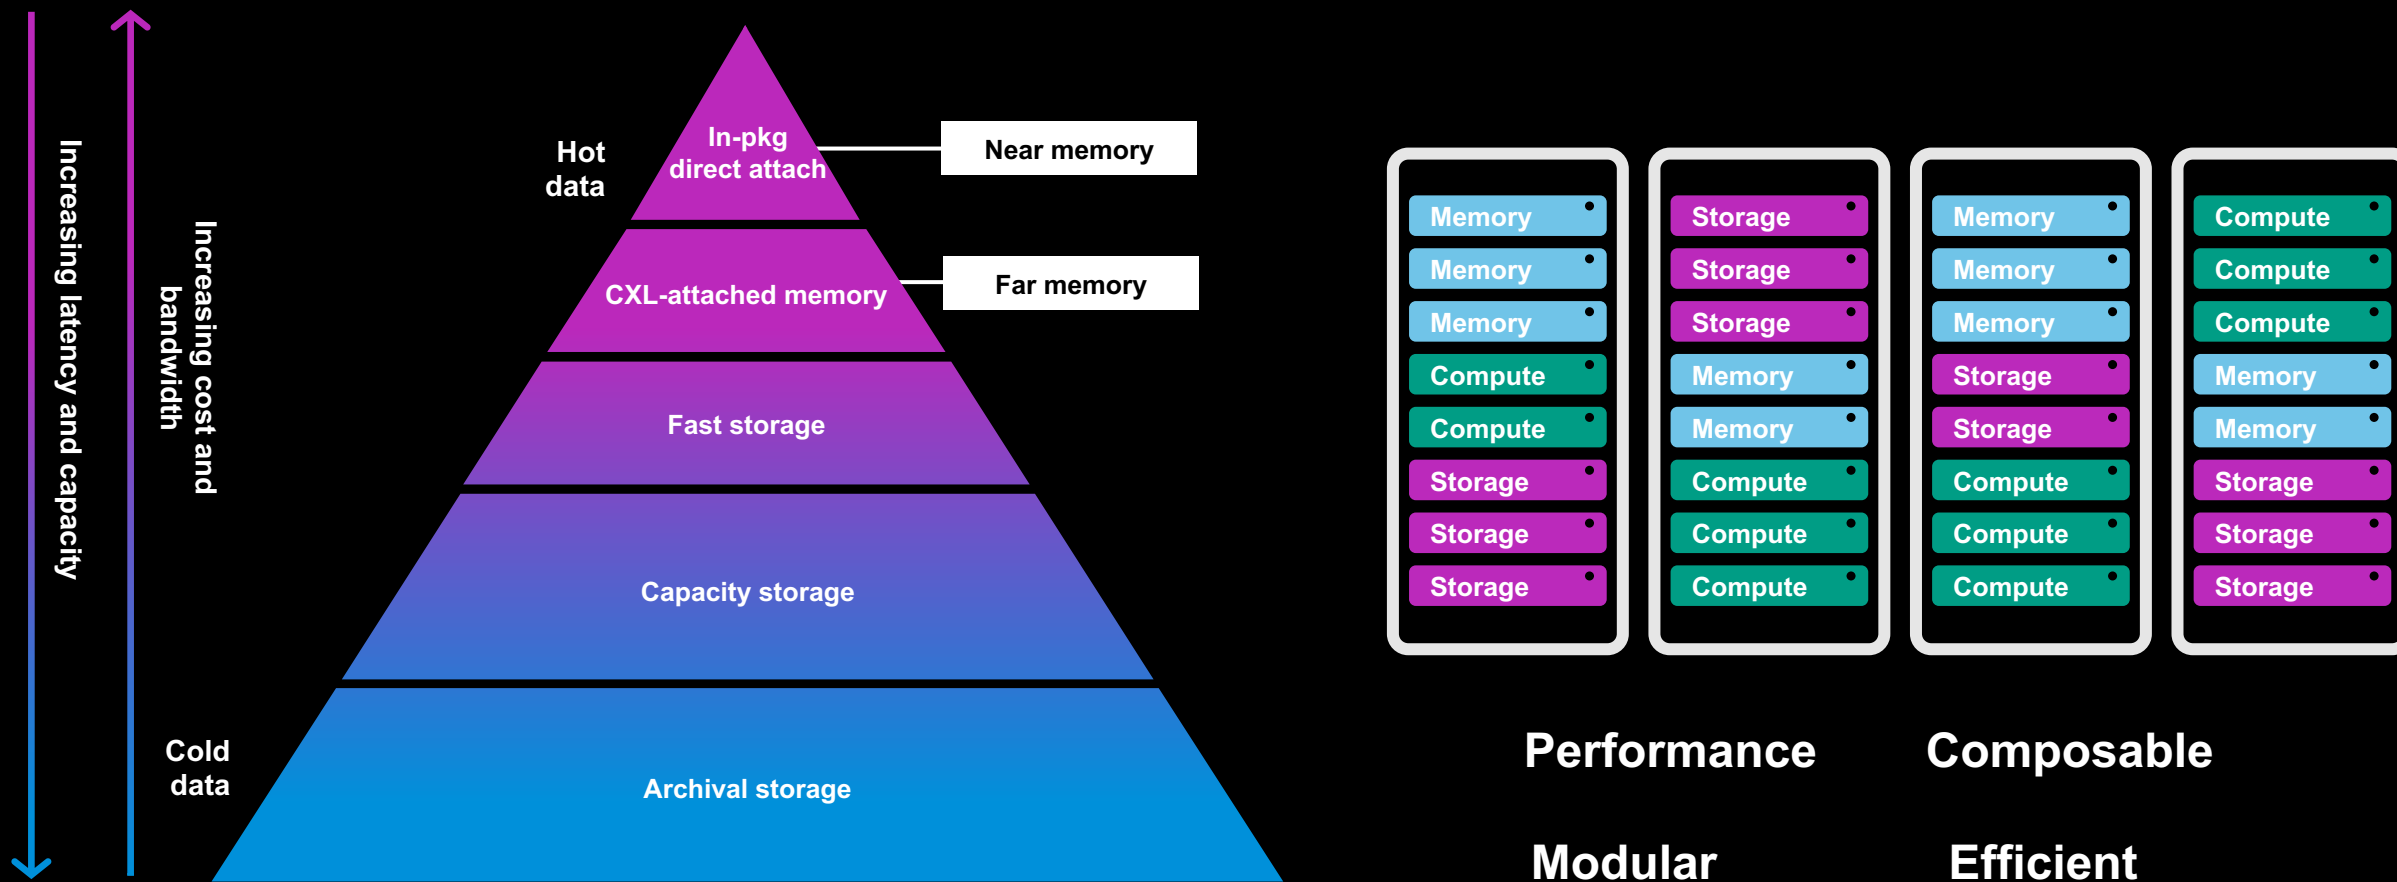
Increasing latency and capacity

Increasing cost and bandwidth

Hot data

In-pkg direct attach

Near memory

CXL-attached memory

Far memory

Fast storage

Capacity storage

Cold data

Archival storage

Memory
Memory
Memory
Compute
Compute
Storage
Storage
Storage

Storage
Storage
Storage
Memory
Memory
Compute
Compute
Compute

Memory
Memory
Memory
Storage
Storage
Compute
Compute
Compute

Compute
Compute
Compute
Memory
Memory
Storage
Storage
Storage

Performance

Composable

Modular

Efficient